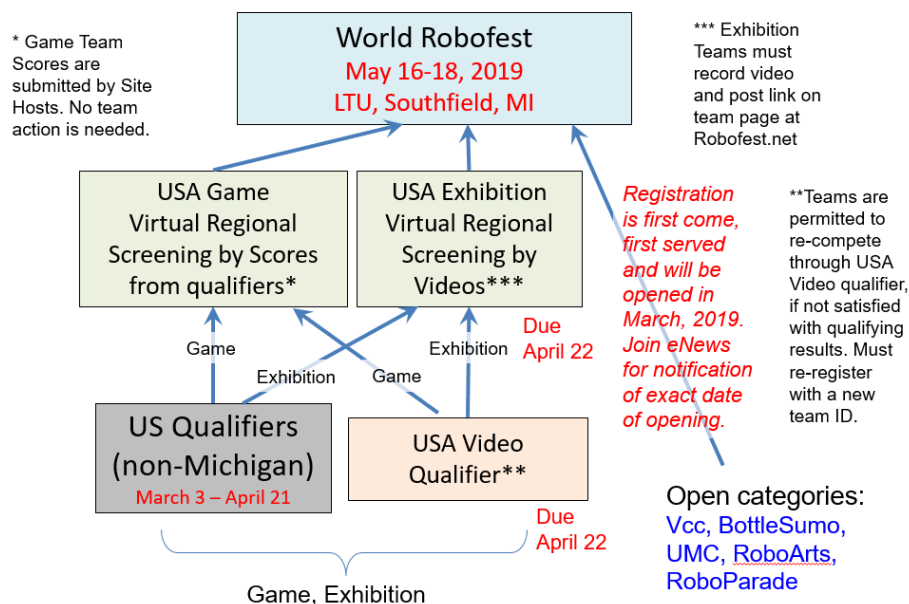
* Game Team Scores are submitted by Site Hosts. No team action is needed.

World Robofest
May 16-18, 2019
LTU, Southfield, MI

*** Exhibition Teams must record video and post link on team page at Robofest.net

USA Game Virtual Regional Screening by Scores from qualifiers*

USA Exhibition Virtual Regional Screening by Videos***

Registration is first come, first served and will be opened in March, 2019. Join eNews for notification of exact date of opening.

**Teams are permitted to re-compete through USA Video qualifier, if not satisfied with qualifying results. Must re-register with a new team ID.

Game

Exhibition

Exhibition

Game

Due April 22

US Qualifiers (non-Michigan)
March 3 – April 21

USA Video Qualifier**

Due April 22

Open categories:
Vcc, BottleSumo, UMC, RoboArts, RoboParade

Game, Exhibition